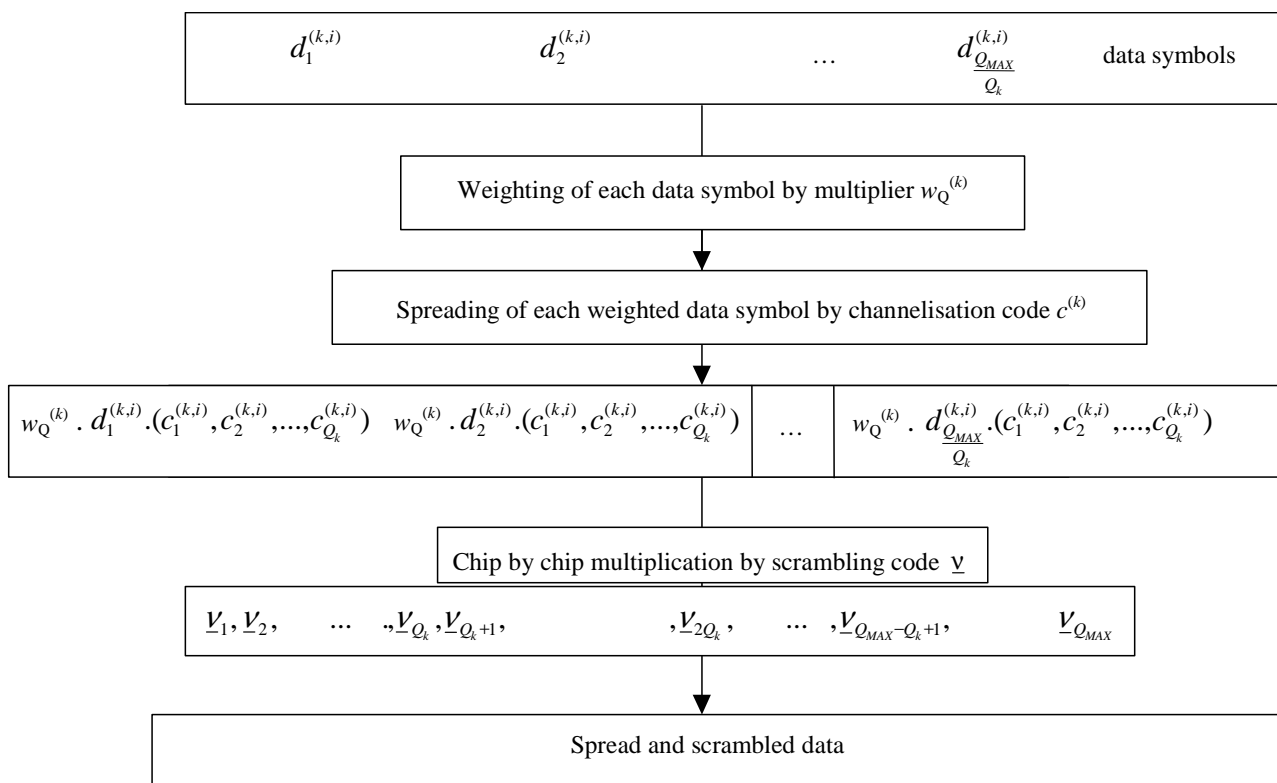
$d_1^{(k,i)}$ $d_2^{(k,i)}$ … $d_{\frac{Q_{MAX}}{Q_k}}^{(k,i)}$ data symbols

Weighting of each data symbol by multiplier $w_Q^{(k)}$

Spreading of each weighted data symbol by channelisation code $c^{(k)}$

$w_Q^{(k)} . d_1^{(k,i)}.(c_1^{(k,i)}, c_2^{(k,i)}, ..., c_{Q_k}^{(k,i)})$ $w_Q^{(k)} . d_2^{(k,i)}.(c_1^{(k,i)}, c_2^{(k,i)}, ..., c_{Q_k}^{(k,i)})$ … $w_Q^{(k)} . d_{\frac{Q_{MAX}}{Q_k}}^{(k,i)}.(c_1^{(k,i)}, c_2^{(k,i)}, ..., c_{Q_k}^{(k,i)})$

Chip by chip multiplication by scrambling code $\underline{v}$

$\underline{v}_1, \underline{v}_2,$ … .,$\underline{v}_{Q_k}, \underline{v}_{Q_k+1},$ ,$\underline{v}_{2Q_k},$ … ,$\underline{v}_{Q_{MAX}-Q_k+1},$ $\underline{v}_{Q_{MAX}}$

Spread and scrambled data